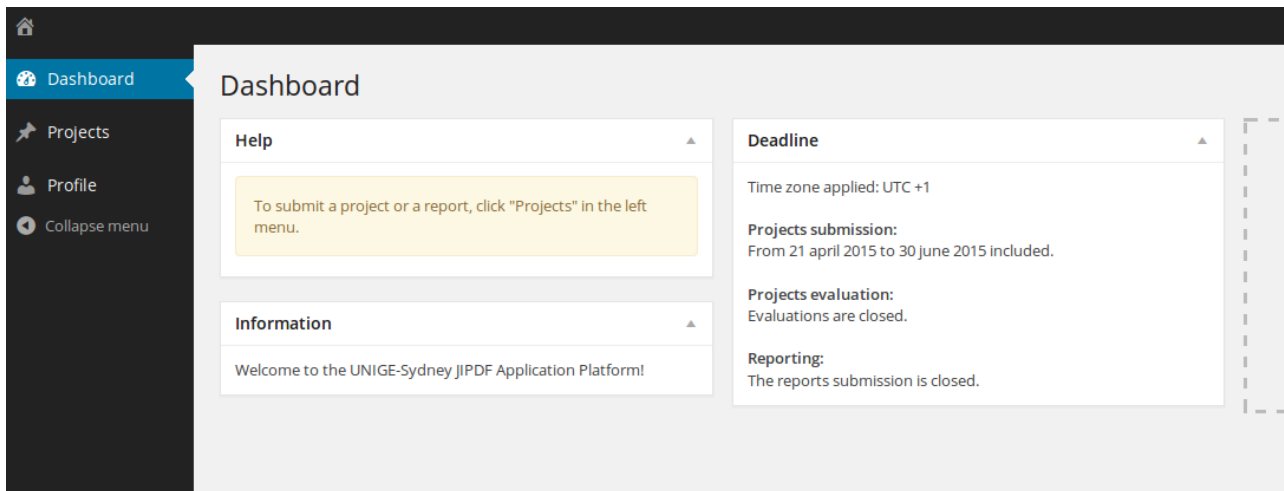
Dashboard
Projects
Profile
Collapse menu

Dashboard

Help

To submit a project or a report, click "Projects" in the left menu.

Information

Welcome to the UNIGE-Sydney JIPDF Application Platform!

Deadline

Time zone applied: UTC +1

Projects submission:
From 21 april 2015 to 30 june 2015 included.

Projects evaluation:
Evaluations are closed.

Reporting:
The reports submission is closed.